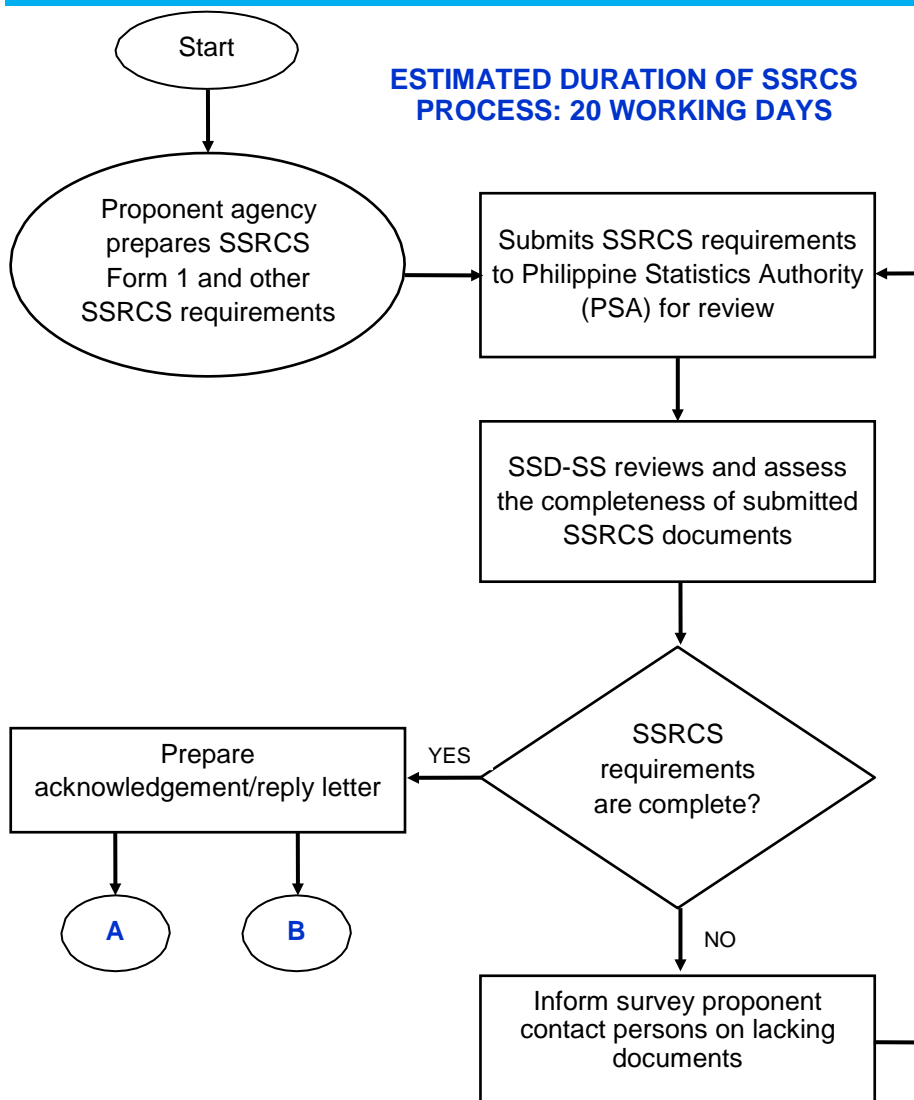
Start

ESTIMATED DURATION OF SSRCS PROCESS: 20 WORKING DAYS

Proponent agency prepares SSRCS Form 1 and other SSRCS requirements

Submits SSRCS requirements to Philippine Statistics Authority (PSA) for review

SSD-SS reviews and assess the completeness of submitted SSRCS documents

SSRCS requirements are complete?

YES

Prepare acknowledgement/reply letter

A

B

NO

Inform survey proponent contact persons on lacking documents